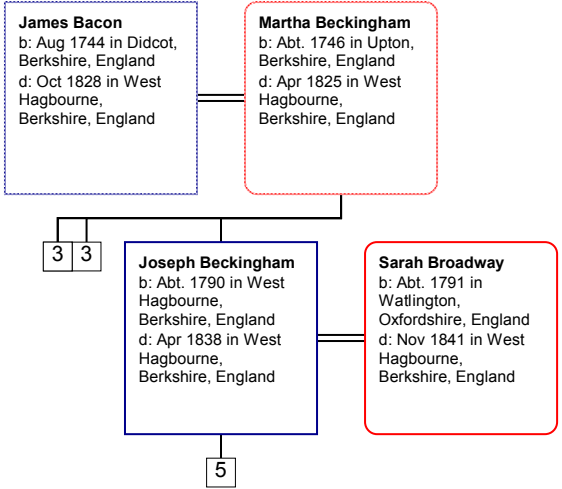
James Bacon
b: Aug 1744 in Didcot, Berkshire, England
d: Oct 1828 in West Hagbourne, Berkshire, England

Martha Beckingham
b: Abt. 1746 in Upton, Berkshire, England
d: Apr 1825 in West Hagbourne, Berkshire, England

3 3

Joseph Beckingham
b: Abt. 1790 in West Hagbourne, Berkshire, England
d: Apr 1838 in West Hagbourne, Berkshire, England

Sarah Broadway
b: Abt. 1791 in Watlington, Oxfordshire, England
d: Nov 1841 in West Hagbourne, Berkshire, England

5